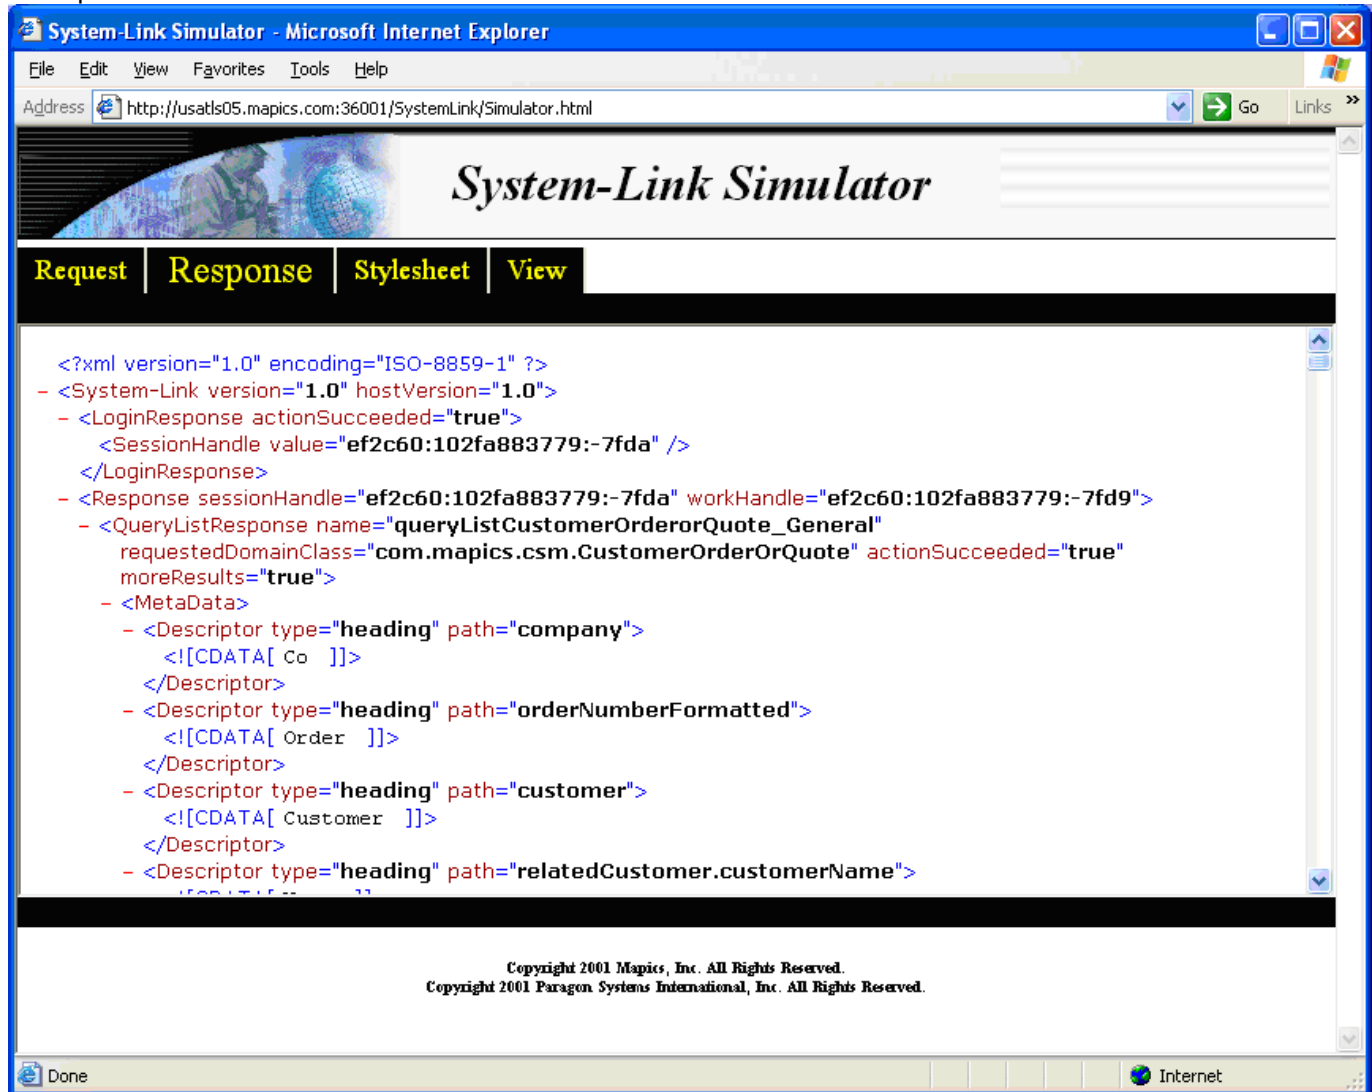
System-Link Simulator - Microsoft Internet Explorer

File Edit View Favorites Tools Help

Address http://usatls05.mapics.com:36001/SystemLink/Simulator.html Go Links »

System-Link Simulator

Request Response Stylesheet View

<?xml version="1.0" encoding="ISO-8859-1" ?>
- <System-Link version="1.0" hostVersion="1.0">
- <LoginResponse actionSucceeded="true">
<SessionHandle value="ef2c60:102fa883779:-7fda" />
</LoginResponse>
- <Response sessionHandle="ef2c60:102fa883779:-7fda" workHandle="ef2c60:102fa883779:-7fd9">
- <QueryListResponse name="queryListCustomerOrderorQuote_General" requestedDomainClass="com.mapics.csm.CustomerOrderOrQuote" actionSucceeded="true" moreResults="true">
- <MetaData>
- <Descriptor type="heading" path="company">
<![CDATA[ Co ]]>
</Descriptor>
- <Descriptor type="heading" path="orderNumberFormatted">
<![CDATA[ Order ]]>
</Descriptor>
- <Descriptor type="heading" path="customer">
<![CDATA[ Customer ]]>
</Descriptor>
- <Descriptor type="heading" path="relatedCustomer.customerName">
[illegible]

Copyright 2001 Mapics, Inc. All Rights Reserved.
Copyright 2001 Paragon Systems International, Inc. All Rights Reserved.

Done Internet